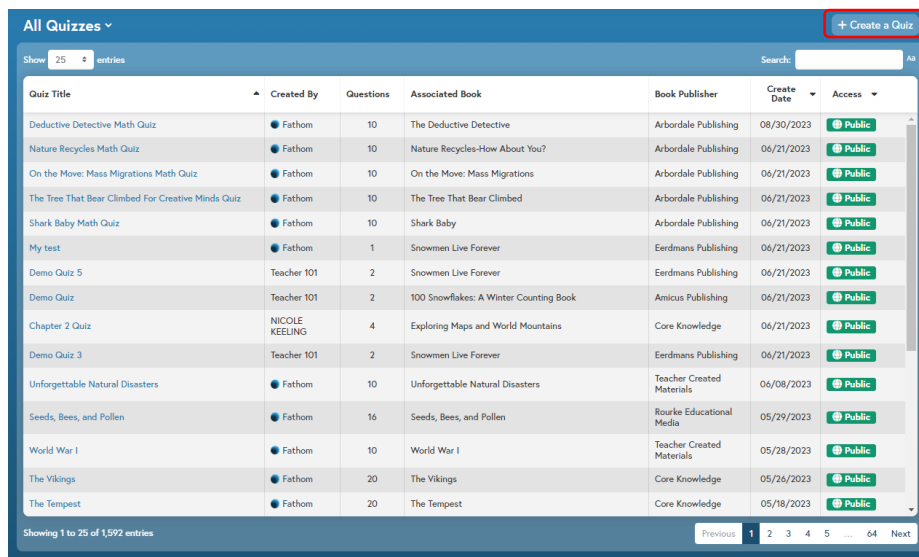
All Quizzes

+ Create a Quiz

Show 25 entries

Search: Aa

| Quiz Title | Created By | Questions | Associated Book | Book Publisher | Create Date | Access |
|---|---|---|---|---|---|---|
| Deductive Detective Math Quiz | Fathom | 10 | The Deductive Detective | Arbordale Publishing | 08/30/2023 | Public |
| Nature Recycles Math Quiz | Fathom | 10 | Nature Recycles-How About You? | Arbordale Publishing | 06/21/2023 | Public |
| On the Move: Mass Migrations Math Quiz | Fathom | 10 | On the Move: Mass Migrations | Arbordale Publishing | 06/21/2023 | Public |
| The Tree That Bear Climbed For Creative Minds Quiz | Fathom | 10 | The Tree That Bear Climbed | Arbordale Publishing | 06/21/2023 | Public |
| Shark Baby Math Quiz | Fathom | 10 | Shark Baby | Arbordale Publishing | 06/21/2023 | Public |
| My test | Fathom | 1 | Snowmen Live Forever | Eerdmans Publishing | 06/21/2023 | Public |
| Demo Quiz 5 | Teacher 101 | 2 | Snowmen Live Forever | Eerdmans Publishing | 06/21/2023 | Public |
| Demo Quiz | Teacher 101 | 2 | 100 Snowflakes: A Winter Counting Book | Amicus Publishing | 06/21/2023 | Public |
| Chapter 2 Quiz | NICOLE KEELING | 4 | Exploring Maps and World Mountains | Core Knowledge | 06/21/2023 | Public |
| Demo Quiz 3 | Teacher 101 | 2 | Snowmen Live Forever | Eerdmans Publishing | 06/21/2023 | Public |
| Unforgettable Natural Disasters | Fathom | 10 | Unforgettable Natural Disasters | Teacher Created Materials | 06/08/2023 | Public |
| Seeds, Bees, and Pollen | Fathom | 16 | Seeds, Bees, and Pollen | Rourke Educational Media | 05/29/2023 | Public |
| World War I | Fathom | 10 | World War I | Teacher Created Materials | 05/28/2023 | Public |
| The Vikings | Fathom | 20 | The Vikings | Core Knowledge | 05/26/2023 | Public |
| The Tempest | Fathom | 20 | The Tempest | Core Knowledge | 05/18/2023 | Public |

Showing 1 to 25 of 1,592 entries

Previous 1 2 3 4 5 … 64 Next